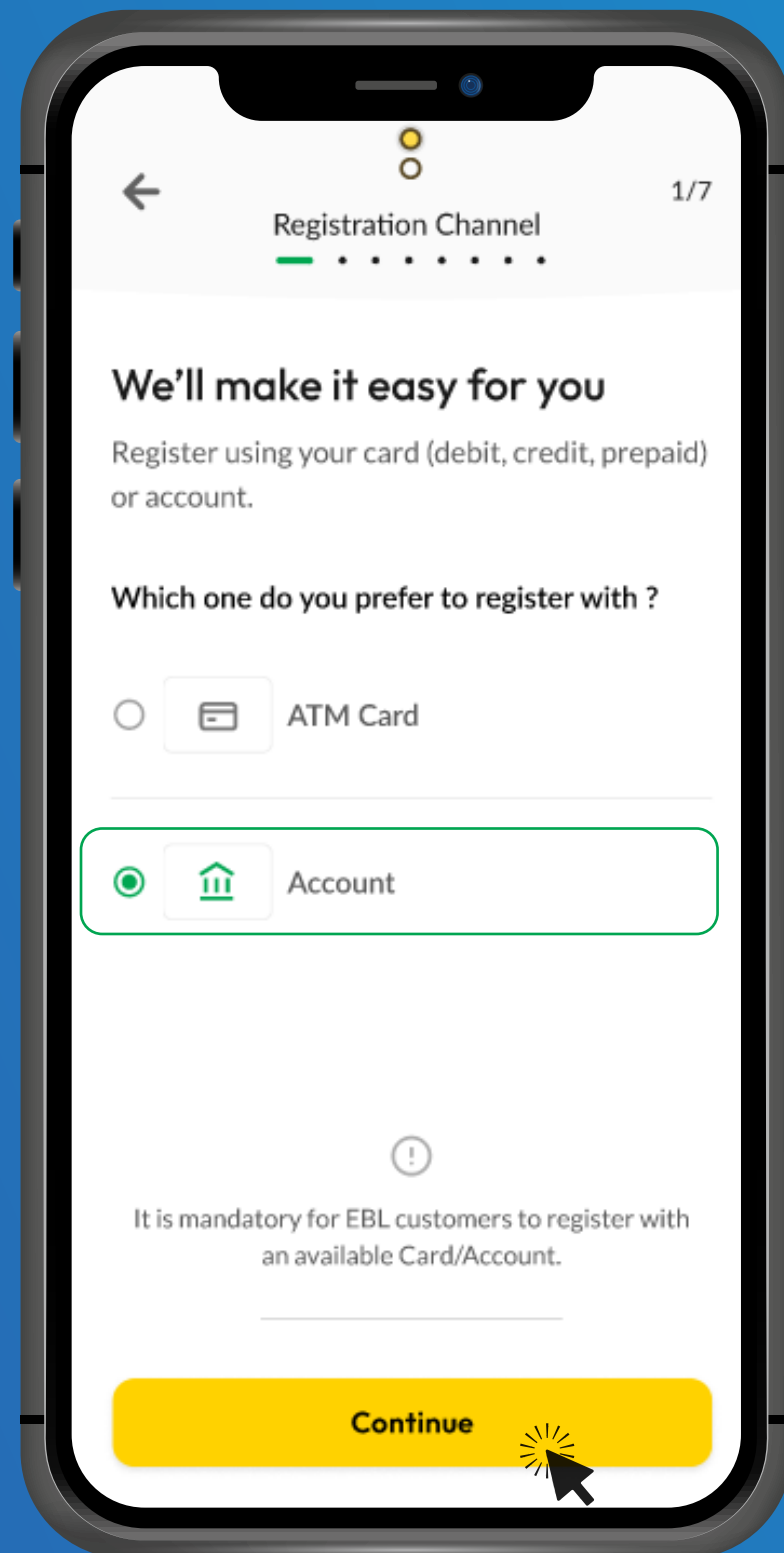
1/7

Registration Channel

We’ll make it easy for you

Register using your card (debit, credit, prepaid) or account.

Which one do you prefer to register with ?

ATM Card

Account

It is mandatory for EBL customers to register with an available Card/Account.

Continue